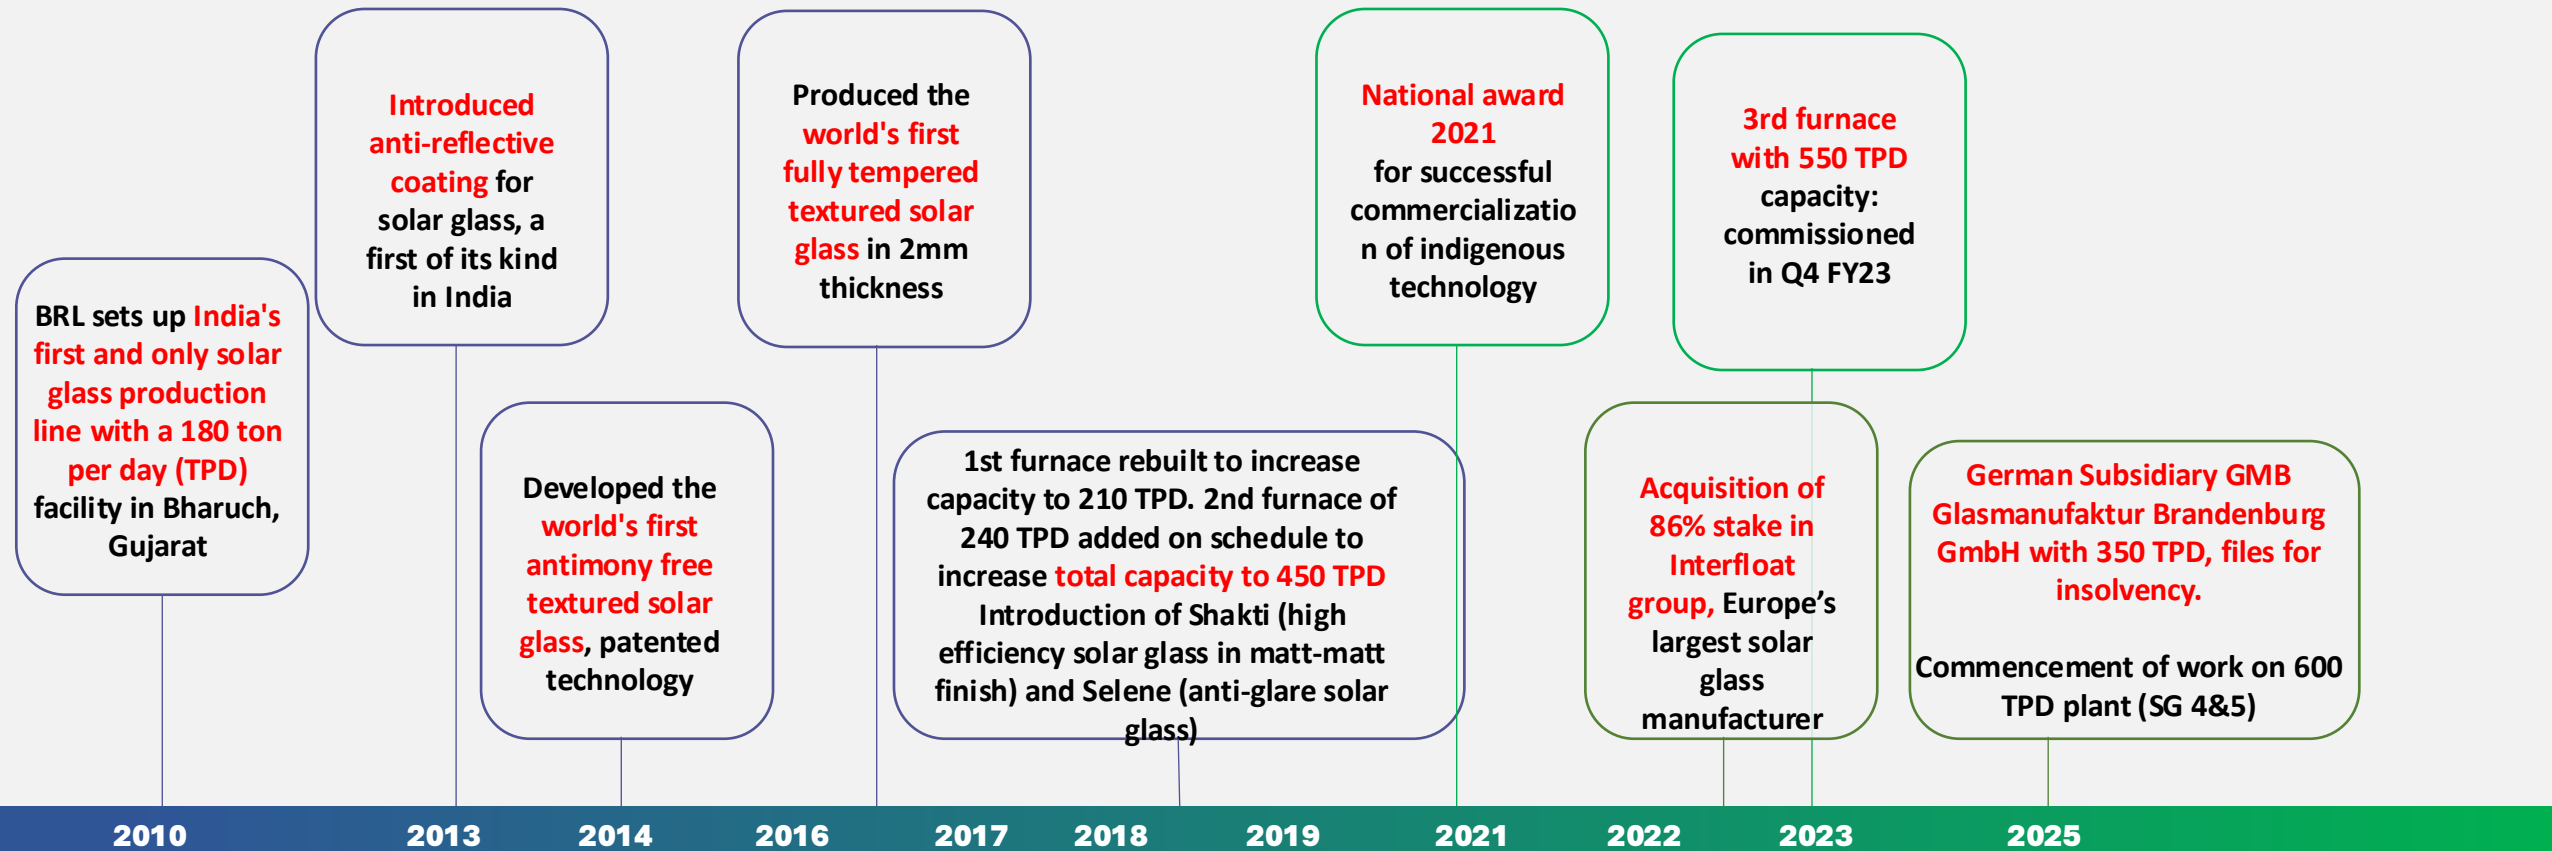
BRL sets up India's first and only solar glass production line with a 180 ton per day (TPD) facility in Bharuch, Gujarat

Introduced anti-reflective coating for solar glass, a first of its kind in India

Developed the world's first antimony free textured solar glass, patented technology

Produced the world's first fully tempered textured solar glass in 2mm thickness

1st furnace rebuilt to increase capacity to 210 TPD. 2nd furnace of 240 TPD added on schedule to increase total capacity to 450 TPD Introduction of Shakti (high efficiency solar glass in matt-matt finish) and Selene (anti-glare solar glass)

National award 2021 for successful commercializatio n of indigenous technology

Acquisition of 86% stake in Interfloat group, Europe’s largest solar glass manufacturer

3rd furnace with 550 TPD capacity: commissioned in Q4 FY23

German Subsidiary GMB Glasmanufaktur Brandenburg GmbH with 350 TPD, files for insolvency.

Commencement of work on 600 TPD plant (SG 4&5)

2010 2013 2014 2016 2017 2018 2019 2021 2022 2023 2025